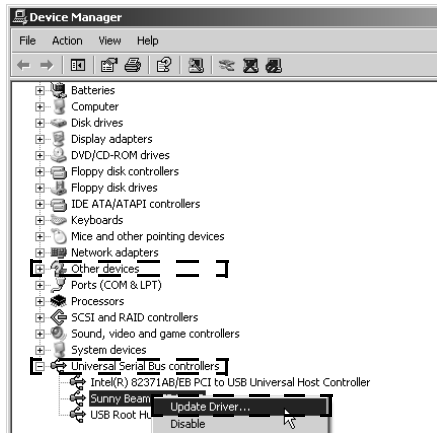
Device Manager

File Action View Help

Batteries
Computer
Disk drives
Display adapters
DVD/CD-ROM drives
Floppy disk controllers
Floppy disk drives
IDE ATA/ATAPI controllers
Keyboards
Mice and other pointing devices
Network adapters
Other devices
Ports (COM & LPT)
Processors
SCSI and RAID controllers
Sound, video and game controllers
System devices
Universal Serial Bus controllers
Intel(R) 82371AB/EB PCI to USB Universal Host Controller
Sunny Beam
USB Root Hu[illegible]

Update Driver...
Disable